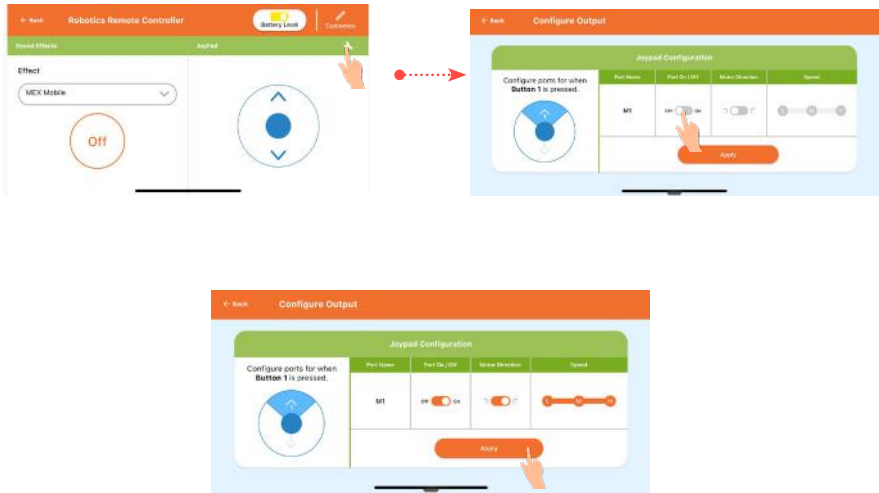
← Back Robotics Remote Controller Battery Level Customize

Sound Effects JoyPad

Effect

MEX Mobile

Off

← Back Configure Output

Joypad Configuration

Configure ports for when **Button 1** is pressed.

| Port Name | Port On / Off | Motor Direction | Speed |
|---|---|---|---|
| M1 | Off On | | L M H |

Apply

← Back Configure Output

Joypad Configuration

Configure ports for when **Button 1** is pressed.

| Port Name | Port On / Off | Motor Direction | Speed |
|---|---|---|---|
| M1 | Off On | | L M H |

Apply